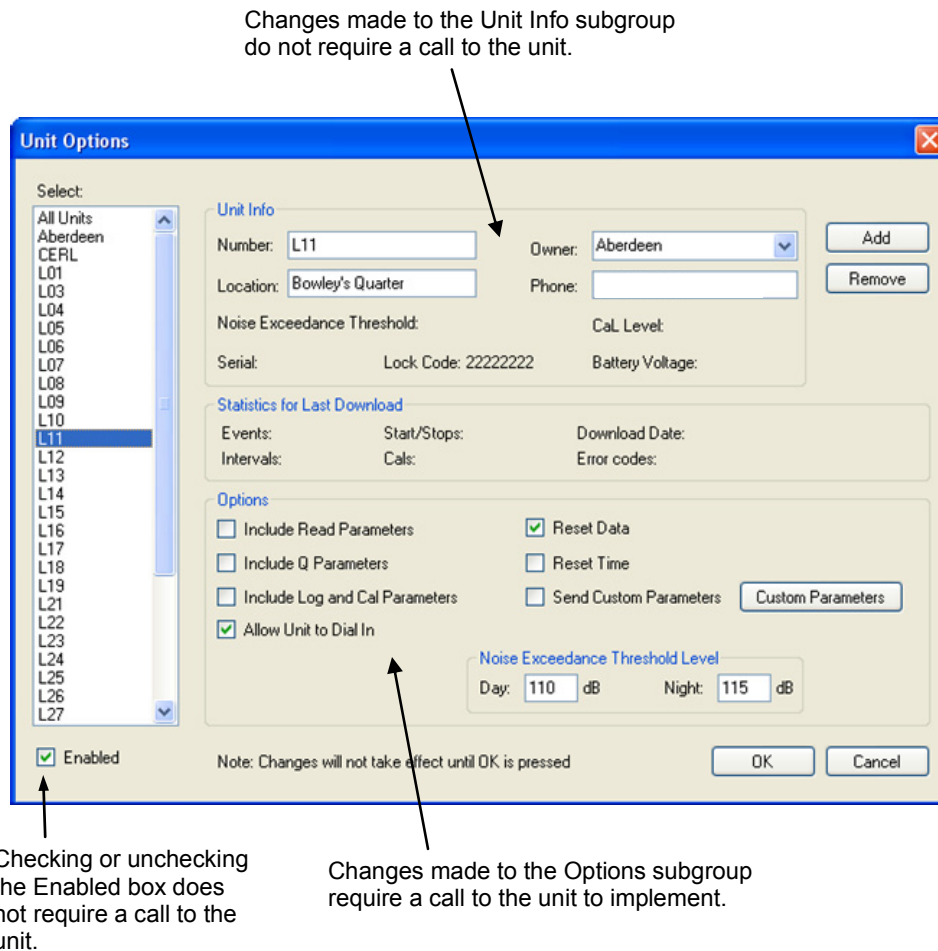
Changes made to the Unit Info subgroup do not require a call to the unit.

Unit Options

Select:

All Units
Aberdeen
CERL
L01
L03
L04
L05
L06
L07
L08
L09
L10
L11
L12
L13
L14
L15
L16
L17
L18
L19
L21
L22
L23
L24
L25
L26
L27

Enabled

Unit Info

Number: L11

Owner: Aberdeen

Location: Bowley's Quarter

Phone:

Noise Exceedance Threshold:

CaL Level:

Serial:

Lock Code: 22222222

Battery Voltage:

Add

Remove

Statistics for Last Download

Events:

Start/Stops:

Download Date:

Intervals:

Cals:

Error codes:

Options

Include Read Parameters

Reset Data

Include Q Parameters

Reset Time

Include Log and Cal Parameters

Send Custom Parameters

Custom Parameters

Allow Unit to Dial In

Noise Exceedance Threshold Level

Day: 110 dB

Night: 115 dB

Note: Changes will not take effect until OK is pressed

OK

Cancel

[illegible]hecking or unchecking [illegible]he Enabled box does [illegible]ot require a call to the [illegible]unit.

Changes made to the Options subgroup require a call to the unit to implement.